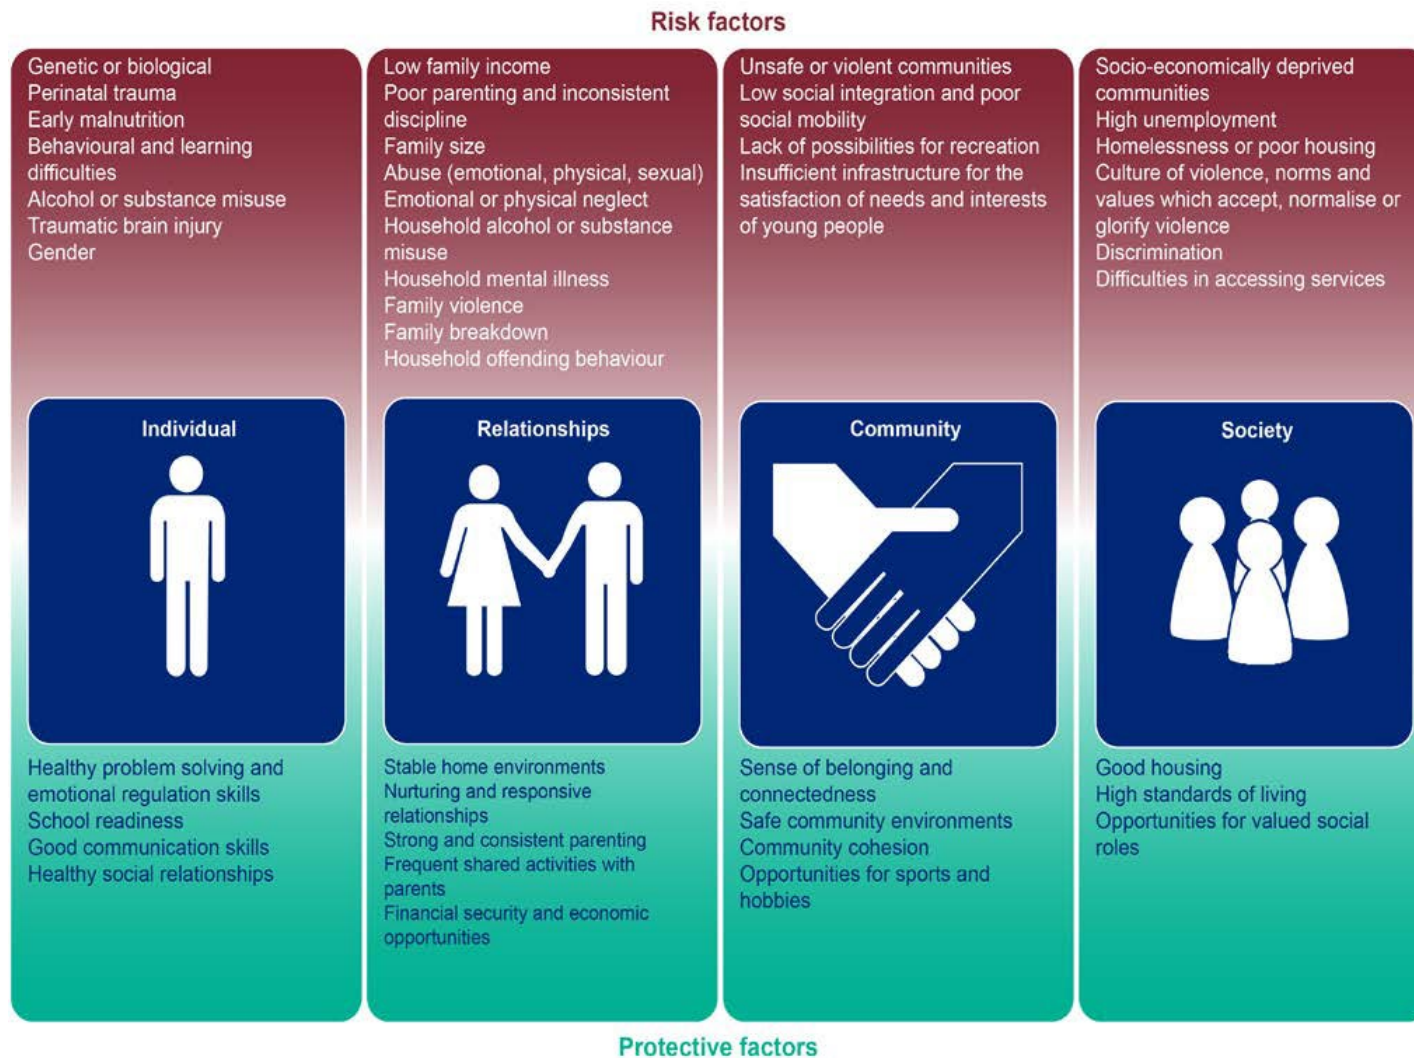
Risk factors

Genetic or biological
Perinatal trauma
Early malnutrition
Behavioural and learning difficulties
Alcohol or substance misuse
Traumatic brain injury
Gender

Individual

Healthy problem solving and emotional regulation skills
School readiness
Good communication skills
Healthy social relationships

Low family income
Poor parenting and inconsistent discipline
Family size
Abuse (emotional, physical, sexual)
Emotional or physical neglect
Household alcohol or substance misuse
Household mental illness
Family violence
Family breakdown
Household offending behaviour

Relationships

Stable home environments
Nurturing and responsive relationships
Strong and consistent parenting
Frequent shared activities with parents
Financial security and economic opportunities

Unsafe or violent communities
Low social integration and poor social mobility
Lack of possibilities for recreation
Insufficient infrastructure for the satisfaction of needs and interests of young people

Community

Sense of belonging and connectedness
Safe community environments
Community cohesion
Opportunities for sports and hobbies

Socio-economically deprived communities
High unemployment
Homelessness or poor housing
Culture of violence, norms and values which accept, normalise or glorify violence
Discrimination
Difficulties in accessing services

Society

Good housing
High standards of living
Opportunities for valued social roles

Protective factors